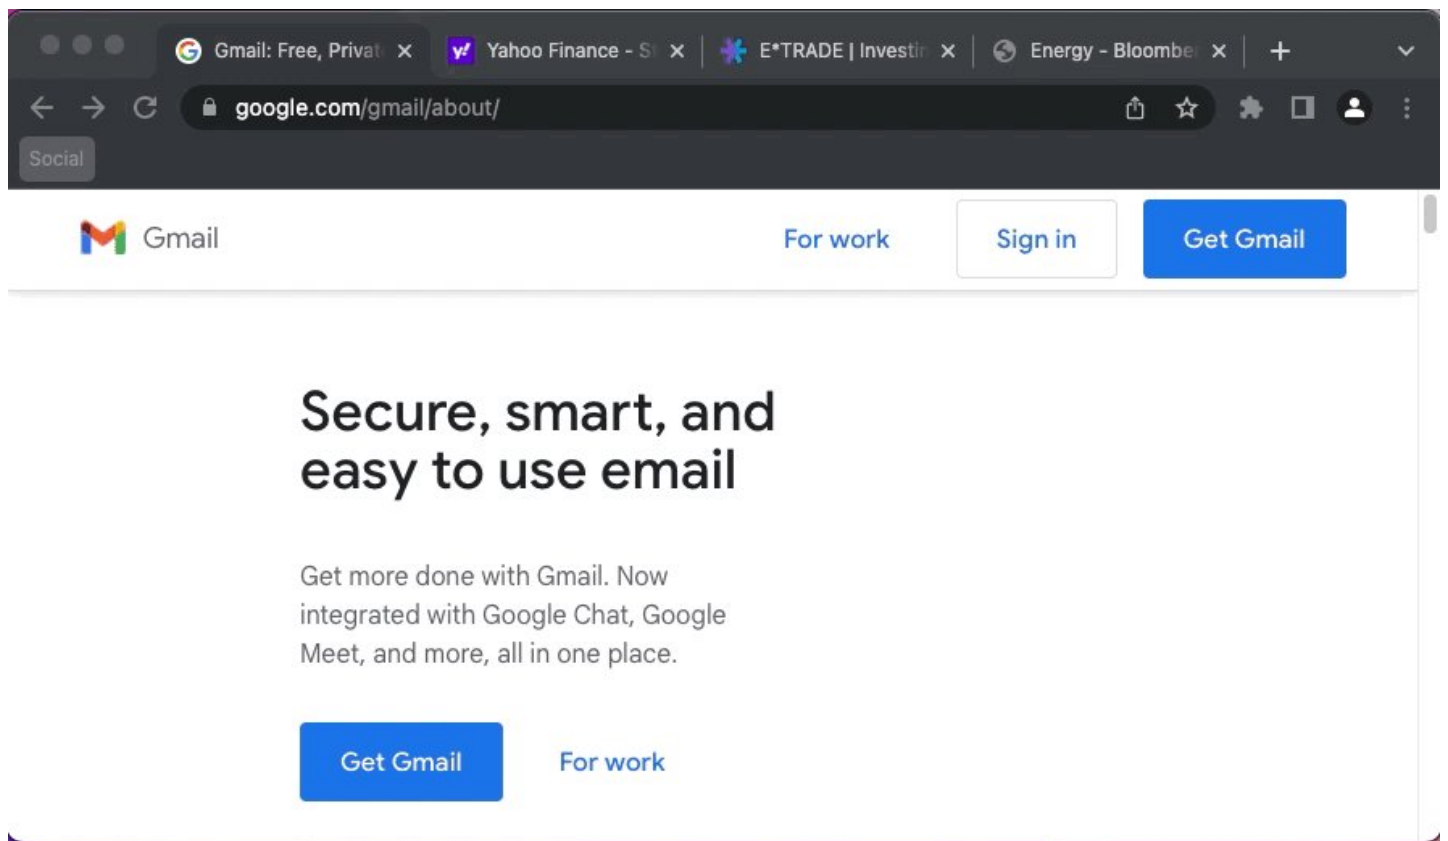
Gmail: Free, Privat ×
Yahoo Finance - S ×
E*TRADE | Investin ×
Energy - Bloombe ×
+

google.com/gmail/about/

Social

Gmail
For work
Sign in
Get Gmail

Secure, smart, and easy to use email

Get more done with Gmail. Now integrated with Google Chat, Google Meet, and more, all in one place.

Get Gmail
For work